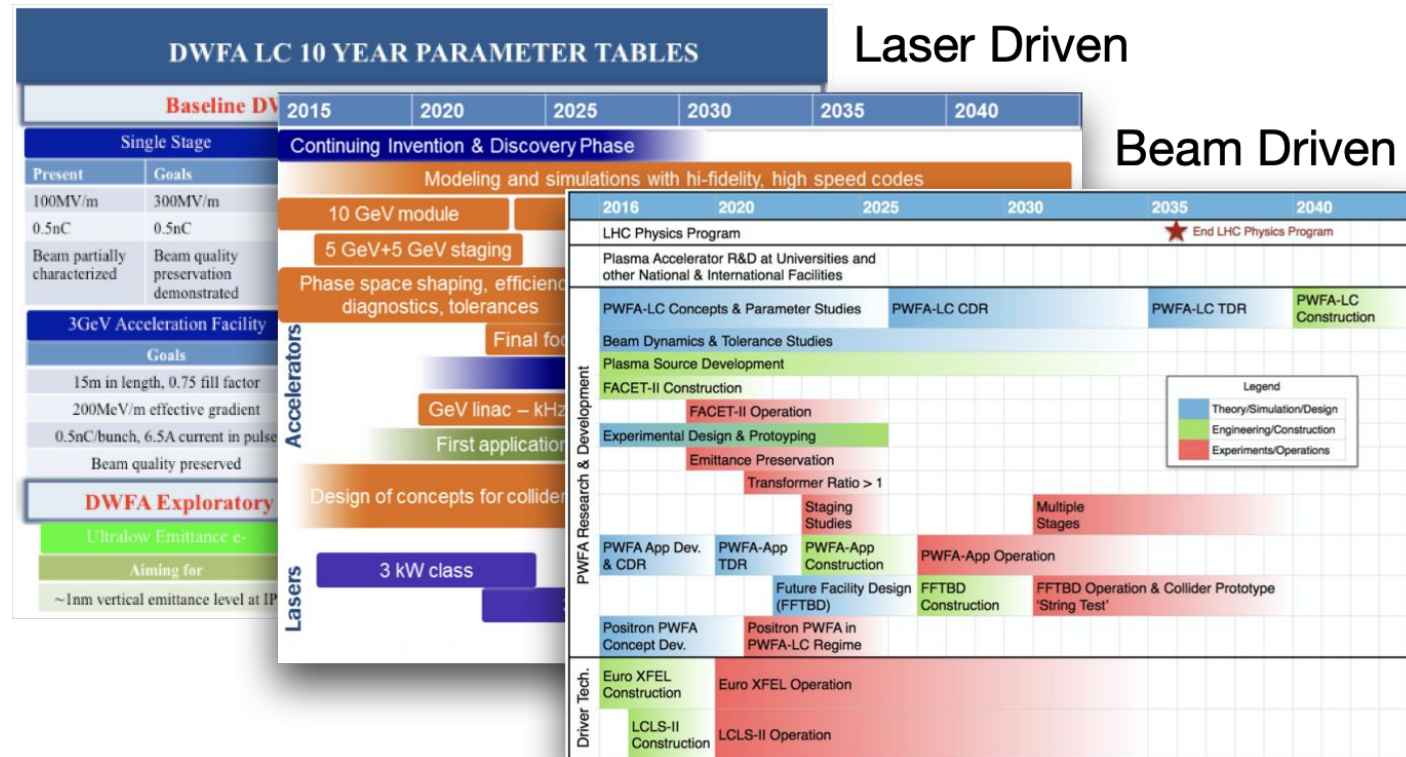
DWFA LC 10 YEAR PARAMETER TABLES

Laser Driven

Beam Driven

Baseline DV

Single Stage

| Present | Goals |
|---|---|
| 100MV/m | 300MV/m |
| 0.5nC | 0.5nC |
| Beam partially characterized | Beam quality preservation demonstrated |

3GeV Acceleration Facility

Goals

15m in length, 0.75 fill factor

200MeV/m effective gradient

0.5nC/bunch, 6.5A current in pulse

Beam quality preserved

DWFA Exploratory

Ultralow Emittance e-

Aiming for

~1nm vertical emittance level at IP

2015 2020 2025 2030 2035 2040

Continuing Invention & Discovery Phase

Modeling and simulations with hi-fidelity, high speed codes

10 GeV module

5 GeV+5 GeV staging

Phase space shaping, efficien diagnostics, tolerances

Final fo

GeV linac – kHz

First application

Design of concepts for collider

Accelerators

3 kW class

Lasers

2016 2020 2025 2030 2035 2040

LHC Physics Program

End LHC Physics Program

Plasma Accelerator R&D at Universities and other National & International Facilities

PWFA-LC Concepts & Parameter Studies

PWFA-LC CDR

PWFA-LC TDR

PWFA-LC Construction

Beam Dynamics & Tolerance Studies

Plasma Source Development

FACET-II Construction

FACET-II Operation

Experimental Design & Protoyping

Emittance Preservation

Transformer Ratio > 1

Staging Studies

Multiple Stages

PWFA App Dev. & CDR

PWFA-App TDR

PWFA-App Construction

PWFA-App Operation

Future Facility Design (FFTBD)

FFTBD Construction

FFTBD Operation & Collider Prototype 'String Test'

Positron PWFA Concept Dev.

Positron PWFA in PWFA-LC Regime

PWFA Research & Development

Legend

Theory/Simulation/Design

Engineering/Construction

Experiments/Operations

Euro XFEL Construction

Euro XFEL Operation

LCLS-II Construction

LCLS-II Operation

Driver Tech.